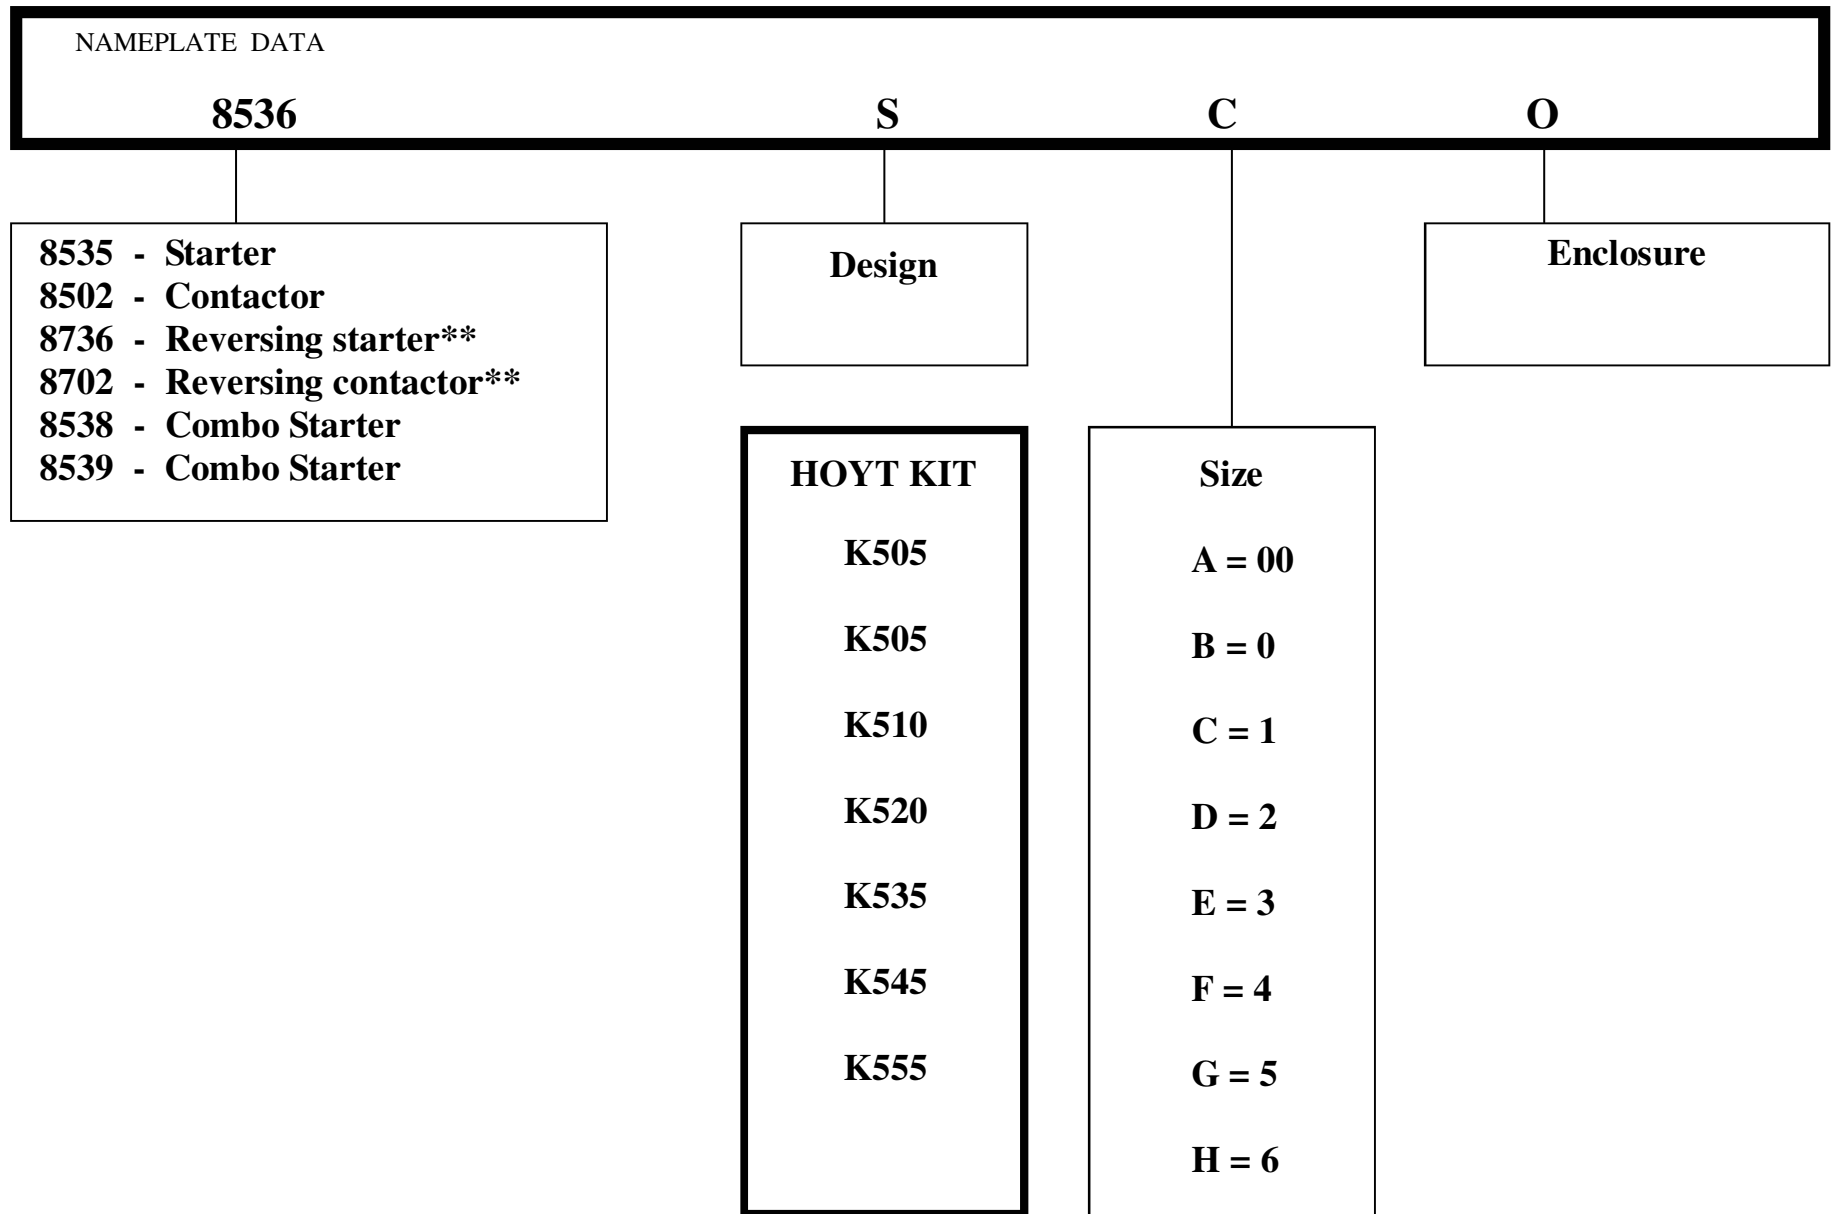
NAMEPLATE DATA

8536 S C O

8535 - Starter
8502 - Contactor
8736 - Reversing starter**
8702 - Reversing contactor**
8538 - Combo Starter
8539 - Combo Starter

Design

Enclosure

HOYT KIT

K505

K505

K510

K520

K535

K545

K555

Size

A = 00

B = 0

C = 1

D = 2

E = 3

F = 4

G = 5

H = 6